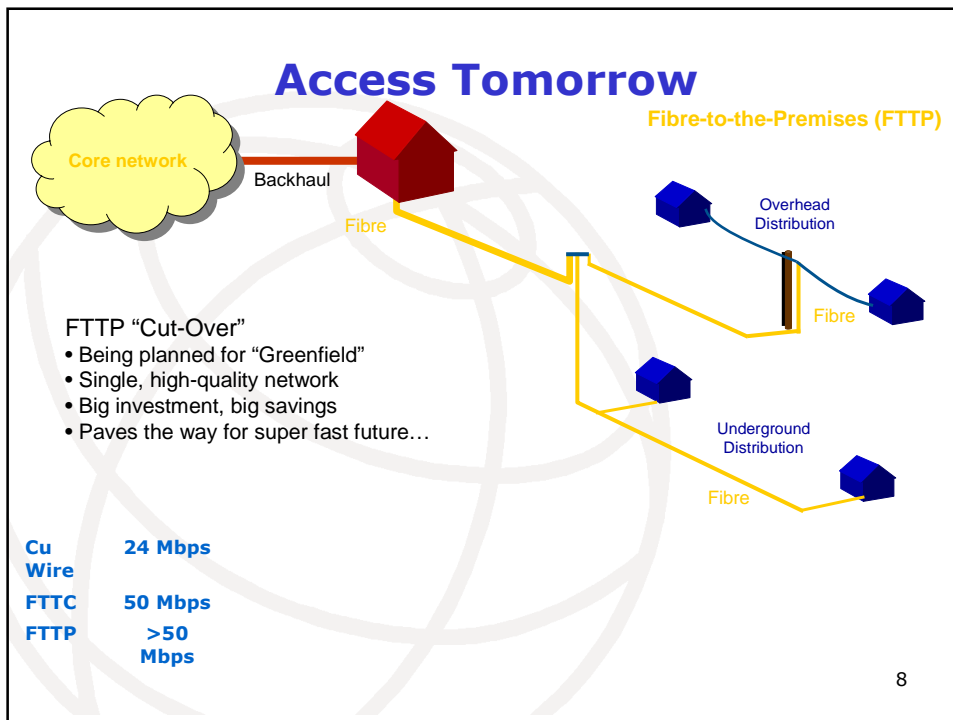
Access Tomorrow

Fibre-to-the-Premises (FTTP)

Core network

Backhaul

Fibre

Overhead Distribution

Fibre

FTTP "Cut-Over"
• Being planned for "Greenfield"
• Single, high-quality network
• Big investment, big savings
• Paves the way for super fast future…

Underground Distribution

Fibre

| | |
|---|---|
| Cu Wire | 24 Mbps |
| FTTC | 50 Mbps |
| FTTP | >50 Mbps |

8